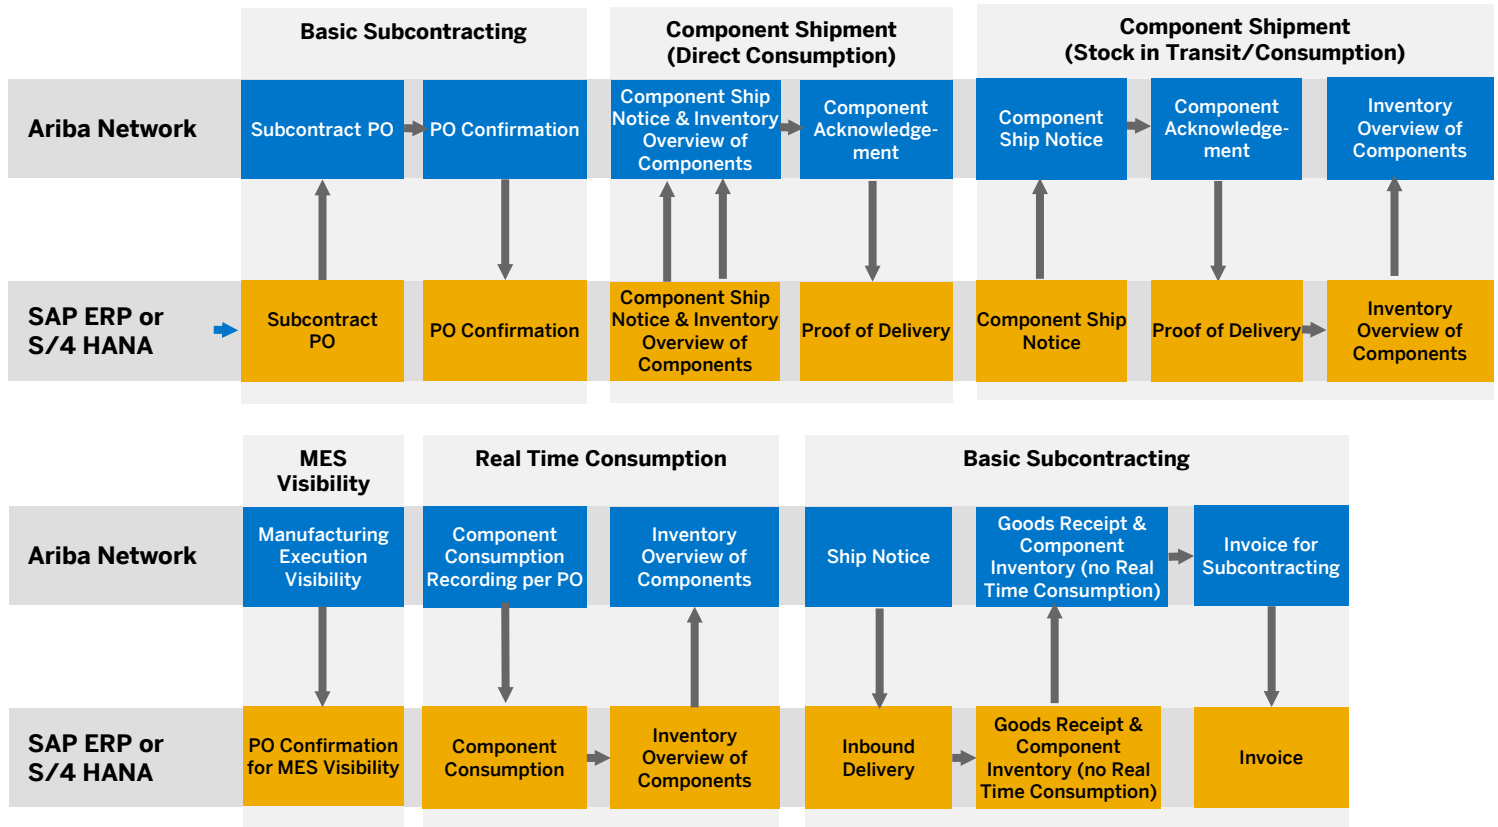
Basic Subcontracting

Component Shipment (Direct Consumption)

Component Shipment (Stock in Transit/Consumption)

Ariba Network

Subcontract PO

PO Confirmation

Component Ship Notice & Inventory Overview of Components

Component Acknowledgement

Component Ship Notice

Component Acknowledgement

Inventory Overview of Components

SAP ERP or S/4 HANA

Subcontract PO

PO Confirmation

Component Ship Notice & Inventory Overview of Components

Proof of Delivery

Component Ship Notice

Proof of Delivery

Inventory Overview of Components

MES Visibility

Real Time Consumption

Basic Subcontracting

Ariba Network

Manufacturing Execution Visibility

Component Consumption Recording per PO

Inventory Overview of Components

Ship Notice

Goods Receipt & Component Inventory (no Real Time Consumption)

Invoice for Subcontracting

SAP ERP or S/4 HANA

PO Confirmation for MES Visibility

Component Consumption

Inventory Overview of Components

Inbound Delivery

Goods Receipt & Component Inventory (no Real Time Consumption)

Invoice